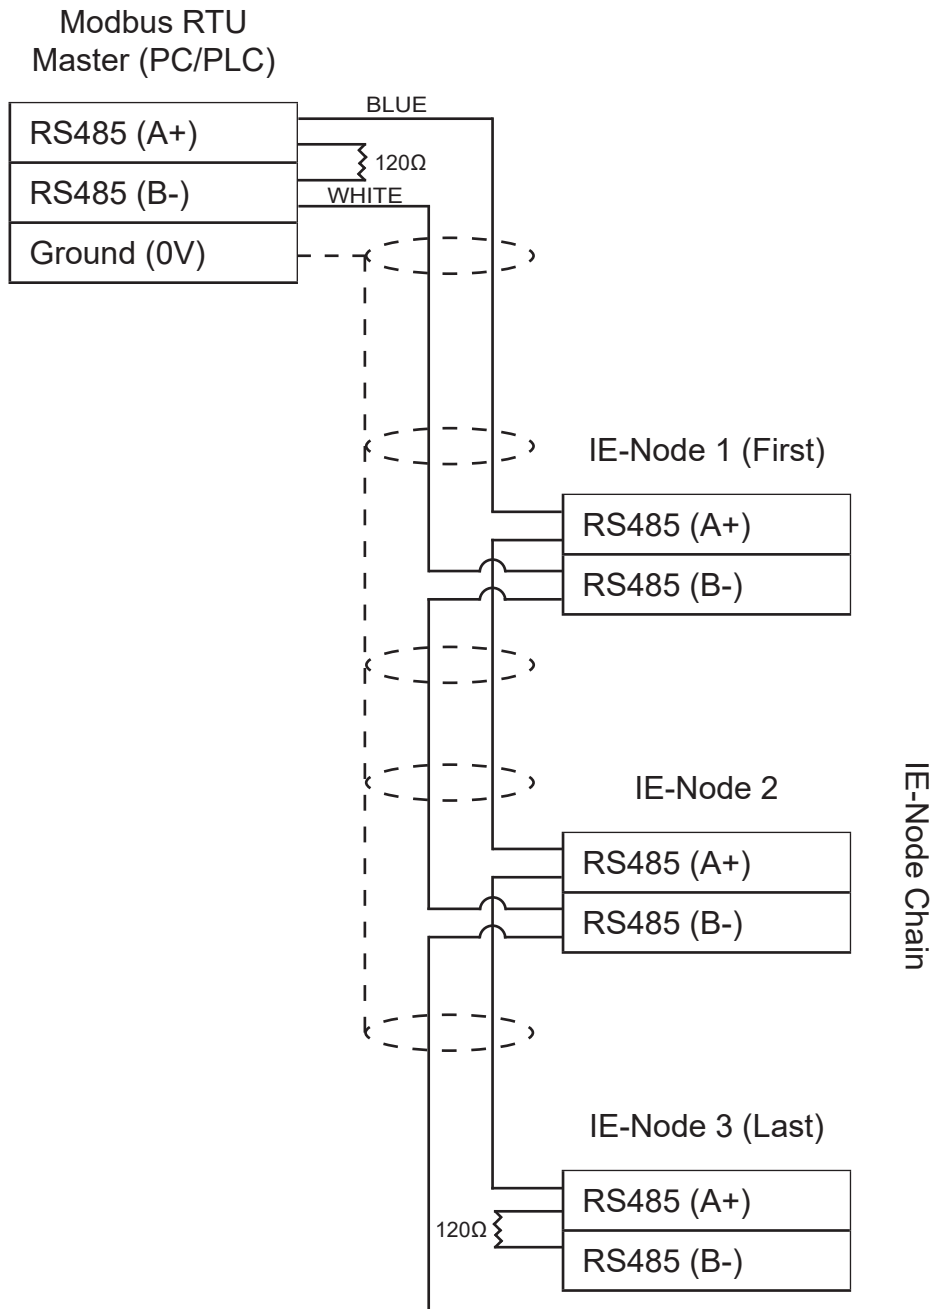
Modbus RTU
Master (PC/PLC)

RS485 (A+)
RS485 (B-)
Ground (0V)

BLUE
120Ω
WHITE

IE-Node 1 (First)
RS485 (A+)
RS485 (B-)

IE-Node 2
RS485 (A+)
RS485 (B-)

IE-Node 3 (Last)
RS485 (A+)
120Ω
RS485 (B-)

IE-Node Chain